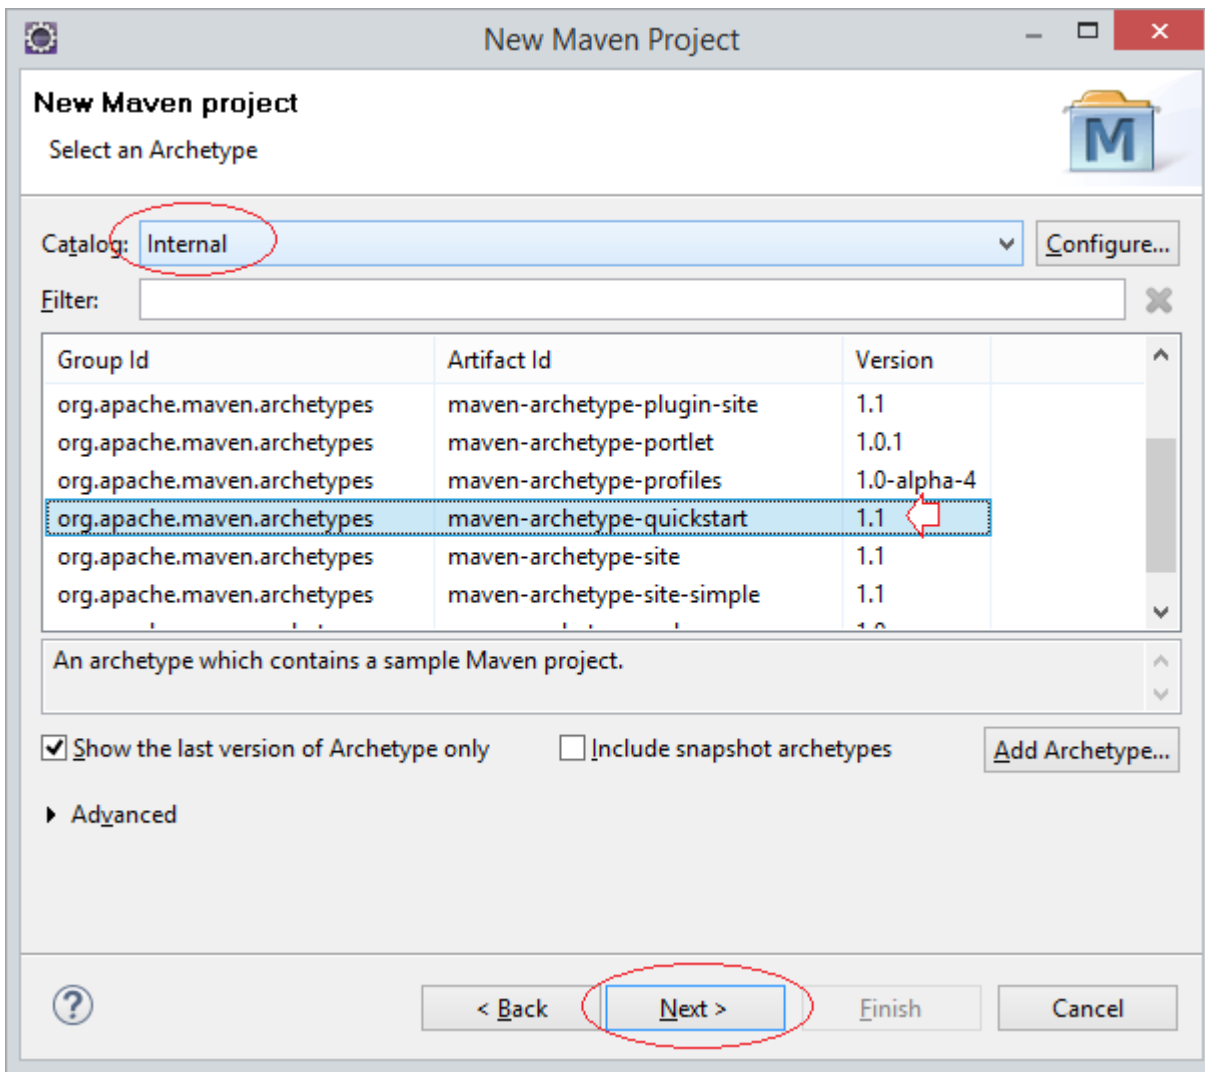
New Maven Project

New Maven project
Select an Archetype

M

Catalog: Internal
Configure...

Filter:

| Group Id | Artifact Id | Version |
|---|---|---|
| org.apache.maven.archetypes | maven-archetype-plugin-site | 1.1 |
| org.apache.maven.archetypes | maven-archetype-portlet | 1.0.1 |
| org.apache.maven.archetypes | maven-archetype-profiles | 1.0-alpha-4 |
| org.apache.maven.archetypes | maven-archetype-quickstart | 1.1 |
| org.apache.maven.archetypes | maven-archetype-site | 1.1 |
| org.apache.maven.archetypes | maven-archetype-site-simple | 1.1 |

An archetype which contains a sample Maven project.

Show the last version of Archetype only
Include snapshot archetypes
Add Archetype...

Advanced

?
< Back
Next >
Finish
Cancel